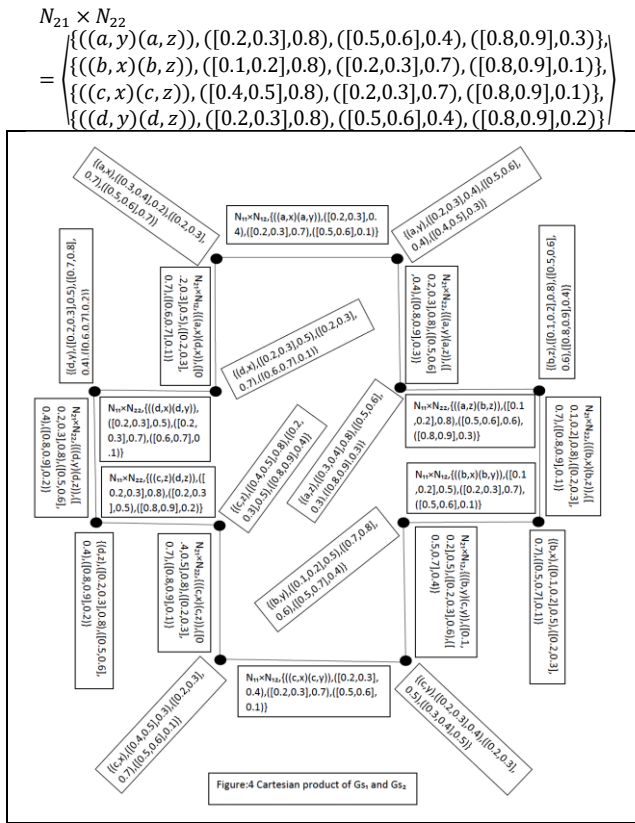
$N_{21} \times N_{22}$
$= \left\langle \begin{array}{l} \{((a,y)(a,z)),([0.2,0.3],0.8),([0.5,0.6],0.4),([0.8,0.9],0.3)\}, \\ \{((b,x)(b,z)),([0.1,0.2],0.8),([0.2,0.3],0.7),([0.8,0.9],0.1)\}, \\ \{((c,x)(c,z)),([0.4,0.5],0.8),([0.2,0.3],0.7),([0.8,0.9],0.1)\}, \\ \{((d,y)(d,z)),([0.2,0.3],0.8),([0.5,0.6],0.4),([0.8,0.9],0.2)\} \end{array} \right\rangle$

{(a,x),([0.3,0.4],0.2),([0.2,0.3],0.7),([0.5,0.6],0.7)}

N₁₁×N₁₂,{((a,x)(a,y)),([0.2,0.3],0.4),([0.2,0.3],0.7),([0.5,0.6],0.1)}

{(a,y),([0.2,0.3],0.4),([0.5,0.6],0.4),([0.4,0.5],0.3)}

{(d,y),([0.3,0.4],0.2),([0.5,0.6],0.8)}

N₁₂×N₂₂,{((a,x)(d,x)),([0.2,0.3],0.5),([0.2,0.3],0.7),([0.6,0.7],0.1)}

{(d,x),([0.2,0.3],0.5),([0.2,0.3],0.7),([0.6,0.7],0.1)}

N₁₂×N₂₂,{((a,y)(a,z)),([0.2,0.3],0.8),([0.5,0.6],0.4),([0.8,0.9],0.3)}

{(b,y),([0.1,0.2],0.5),([0.8,0.9],0.6)}

N₂₁×N₂₂,{((d,y)(d,z)),([0.2,0.3],0.8),([0.5,0.6],0.4),([0.8,0.9],0.2)}

N₁₁×N₂₂,{((d,x)(d,y)),([0.2,0.3],0.5),([0.2,0.3],0.7),([0.6,0.7],0.1)}

{(c,z),([0.4,0.5],0.8),([0.2,0.3],0.5),([0.8,0.9],0.4)}

{(a,z),([0.3,0.4],0.8),([0.5,0.6],0.3),([0.8,0.9],0.3)}

N₂₁×N₂₂,{((a,z)(b,z)),([0.1,0.2],0.8),([0.5,0.6],0.6),([0.8,0.9],0.3)}

N₂₁×N₂₂,{((b,x)(b,z)),([0.1,0.2],0.8),([0.2,0.3],0.7),([0.8,0.9],0.1)}

N₁₁×N₂₂,{((c,z)(d,z)),([0.2,0.3],0.8),([0.2,0.3],0.5),([0.8,0.9],0.2)}

N₁₁×N₁₂,{((b,x)(b,y)),([0.1,0.2],0.5),([0.2,0.3],0.7),([0.5,0.6],0.1)}

{(d,z),([0.2,0.3],0.8),([0.5,0.6],0.4),([0.8,0.9],0.2)}

N₂₁×N₂₂,{((c,x)(c,z)),([0.4,0.5],0.8),([0.2,0.3],0.7),([0.8,0.9],0.1)}

{(b,y),([0.1,0.2],0.5),([0.7,0.8],0.6),([0.5,0.7],0.4)}

N₁₂×N₂₂,{((b,y)(c,y)),([0.1,0.2],0.5),([0.2,0.3],0.6),([0.5,0.7],0.4)}

{(b,x),([0.1,0.2],0.5),([0.2,0.3],0.7),([0.5,0.7],0.1)}

N₁₁×N₁₂,{((c,x)(c,y)),([0.2,0.3],0.4),([0.2,0.3],0.7),([0.5,0.6],0.1)}

{(c,x),([0.4,0.5],0.3),([0.2,0.3],0.7),([0.5,0.6],0.1)}

{(c,y),([0.2,0.3],0.4),([0.2,0.3],0.5),([0.3,0.4],0.5)}

Figure:4 Cartesian product of Gs₁ and Gs₂